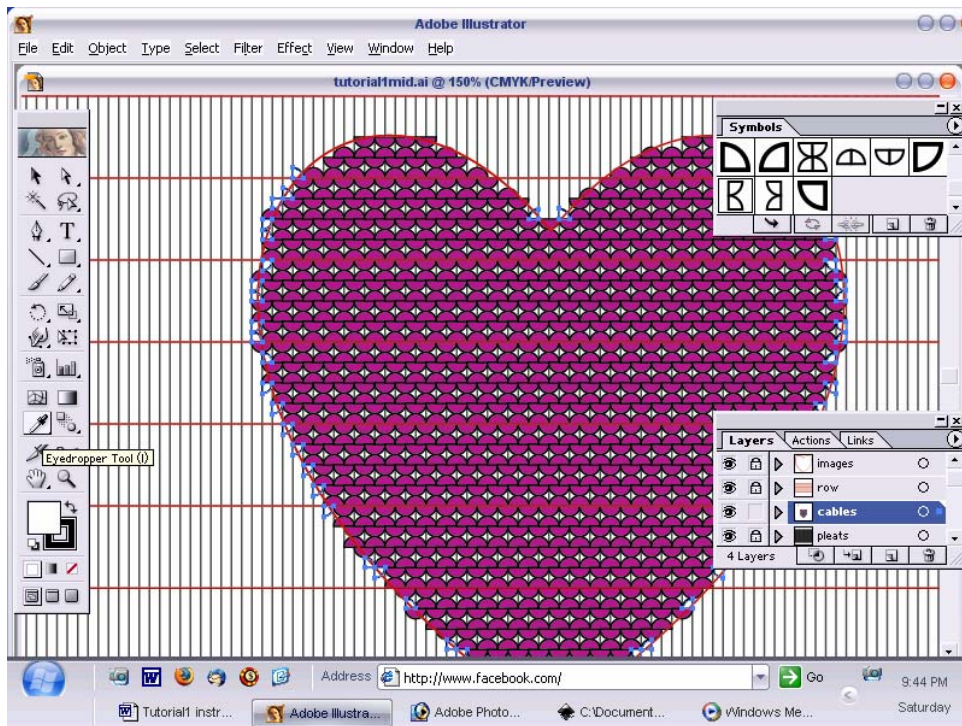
Adobe Illustrator

File Edit Object Type Select Filter Effect View Window Help

tutorial1mid.ai @ 150% (CMYK/Preview)

Symbols

Eyedropper Tool (I)

Layers Actions Links

images

row

cables

pleats

4 Layers

Address http://www.facebook.com/

Go

9:44 PM

Saturday

Tutorial1 instr...

Adobe Illustra...

Adobe Photo...

C:\Document...

Windows Me...